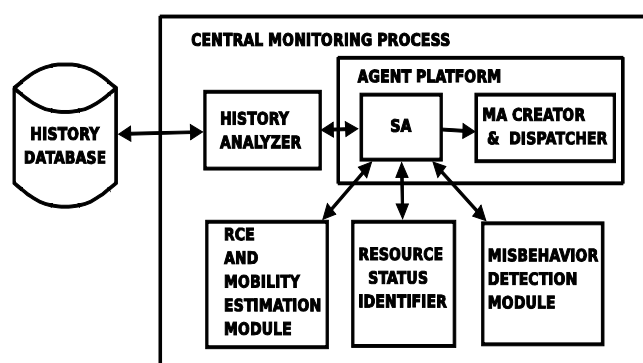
CENTRAL MONITORING PROCESS

HISTORY DATABASE

HISTORY ANALYZER

AGENT PLATFORM

SA

MA CREATOR & DISPATCHER

RCE AND MOBILITY ESTIMATION MODULE

RESOURCE STATUS IDENTIFIER

MISBEHAVIOR DETECTION MODULE